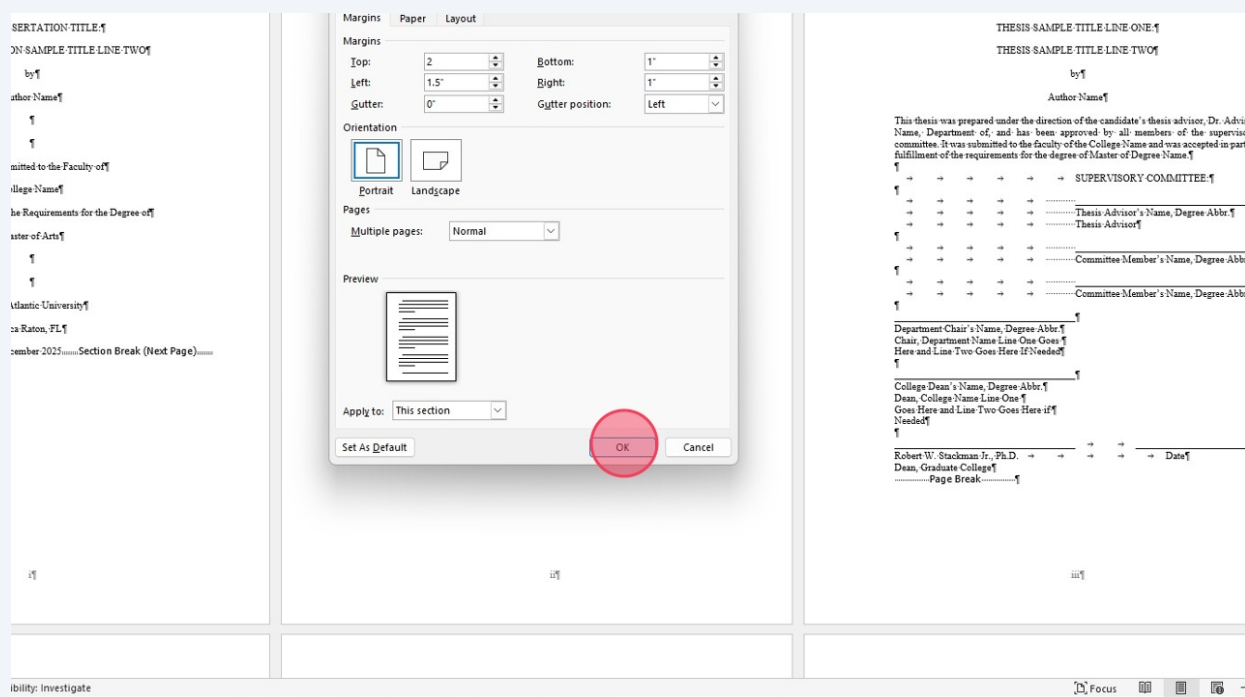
SERTATION·TITLE:¶
ON·SAMPLE·TITLE·LINE·TWO¶
by¶
uthor·Name¶
¶
¶
mitted·to·the·Faculty·of¶
llege·Name¶
he·Requirements·for·the·Degree·of¶
aster·of·Arts¶
¶
¶
Atlantic·University¶
ca·Raton,·FL¶
cember·2025.......Section Break (Next Page).......

i¶

Margins | Paper | Layout

Margins

Top: 2
Bottom: 1"
Left: 1.5"
Right: 1"
Gutter: 0"
Gutter position: Left

Orientation

Portrait
Landscape

Pages

Multiple pages: Normal

Preview

Apply to: This section

Set As Default
OK
Cancel

ii¶

THESIS·SAMPLE·TITLE·LINE·ONE:¶
THESIS·SAMPLE·TITLE·LINE·TWO¶
by¶
Author·Name¶

This·thesis·was·prepared·under·the·direction·of·the·candidate's·thesis·advisor,·Dr.·Advi Name,· Department· of,· and· has· been· approved· by· all· members· of· the· supervis committee.·It·was·submitted·to·the·faculty·of·the·College·Name·and·was·accepted·in·part fulfillment·of·the·requirements·for·the·degree·of·Master·of·Degree·Name.¶
¶
→ SUPERVISORY·COMMITTEE:¶
¶
Thesis·Advisor's·Name,·Degree·Abbr.¶
Thesis·Advisor¶
¶
Committee·Member's·Name,·Degree·Abb
¶
Committee·Member's·Name,·Degree·Abb
¶
¶
Department·Chair's·Name,·Degree·Abbr.¶
Chair,·Department·Name·Line·One·Goes·¶
Here·and·Line·Two·Goes·Here·If·Needed¶
¶
¶
College·Dean's·Name,·Degree·Abbr.¶
Dean,·College·Name·Line·One·¶
Goes·Here·and·Line·Two·Goes·Here·if·¶
Needed¶
¶
Robert·W.·Stackman·Jr.,·Ph.D. → Date¶
Dean,·Graduate·College¶
...............Page Break...............¶

iii¶

ibility: Investigate
Focus